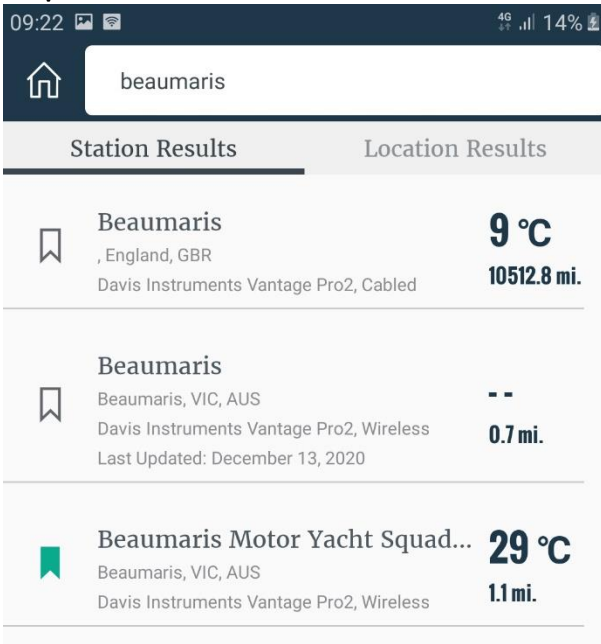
09:22 4G 14%

beaumaris

Station Results

Location Results

Beaumaris
, England, GBR
Davis Instruments Vantage Pro2, Cabled

9 °C
10512.8 mi.

Beaumaris
Beaumaris, VIC, AUS
Davis Instruments Vantage Pro2, Wireless
Last Updated: December 13, 2020

- -
0.7 mi.

Beaumaris Motor Yacht Squad...
Beaumaris, VIC, AUS
Davis Instruments Vantage Pro2, Wireless

29 °C
1.1 mi.